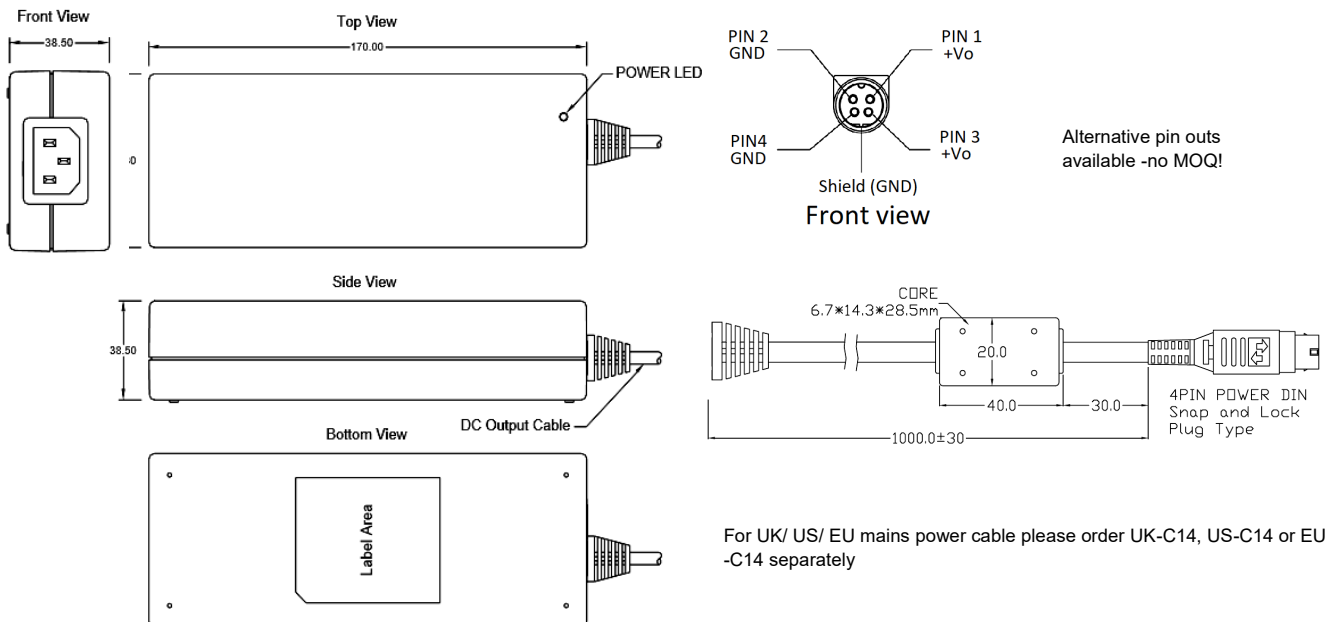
Front View

38.50

Top View

170.00

POWER LED

PIN 2
GND

PIN 1
+Vo

PIN4
GND

PIN 3
+Vo

Shield (GND)

Front view

Alternative pin outs available -no MOQ!

Side View

38.50

CORE
6.7*14.3*28.5mm

20.0

40.0

30.0

1000.0±30

4PIN POWER DIN
Snap and Lock
Plug Type

DC Output Cable

Bottom View

Label Area

For UK/ US/ EU mains power cable please order UK-C14, US-C14 or EU-C14 separately